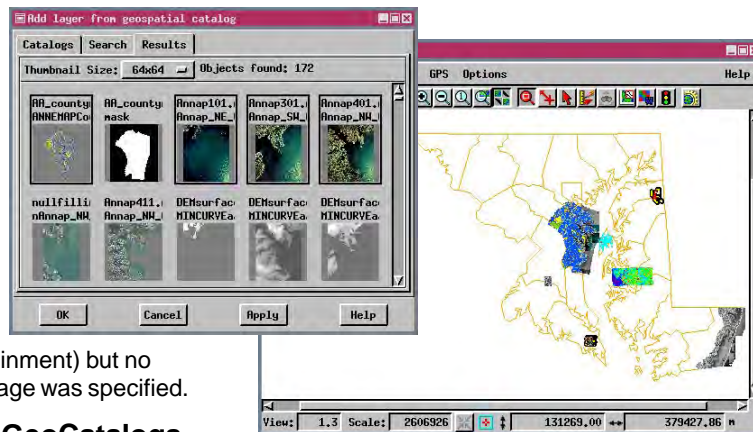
Add layer from geospatial catalog

Catalogs | Search | Results

Thumbnail Size: 64x64 Objects found: 172

AA_county ANNEMAPCo
AA_county mask
Annap101,( Annap_NE_
Annap301,( Annap_SW_
Annap401,( Annap_NW_
nullfilli nAnnap_NW
Annap411,( Annap_NW_
DEMsurface MINCURVEa
DEMsurface MINCURVEa
DEMsurface MINCURVEa

OK Cancel Apply Help

GPS Options Help

View: 1.3 Scale: 2606926 131269.00 379427.86 m

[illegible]inment) but no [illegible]age was specified.

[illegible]GeoCatalogs